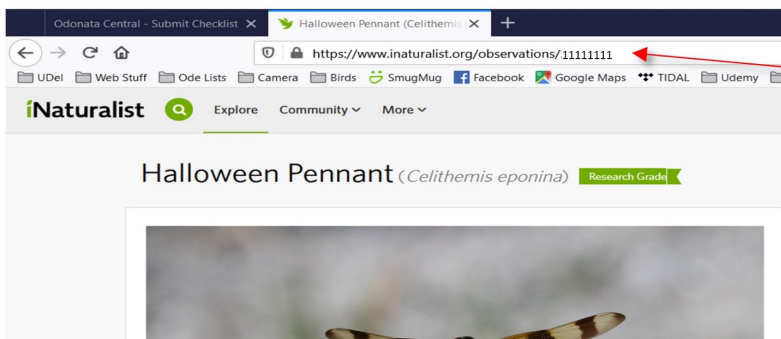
Odonata Central - Submit Checklist ×
Halloween Pennant (Celithemis ×
+
https://www.inaturalist.org/observations/11111111
UDel
Web Stuff
Ode Lists
Camera
Birds
SmugMug
Facebook
Google Maps
TIDAL
Udemy
iNaturalist
Explore
Community
More
Halloween Pennant (*Celithemis eponina*) Research Grade